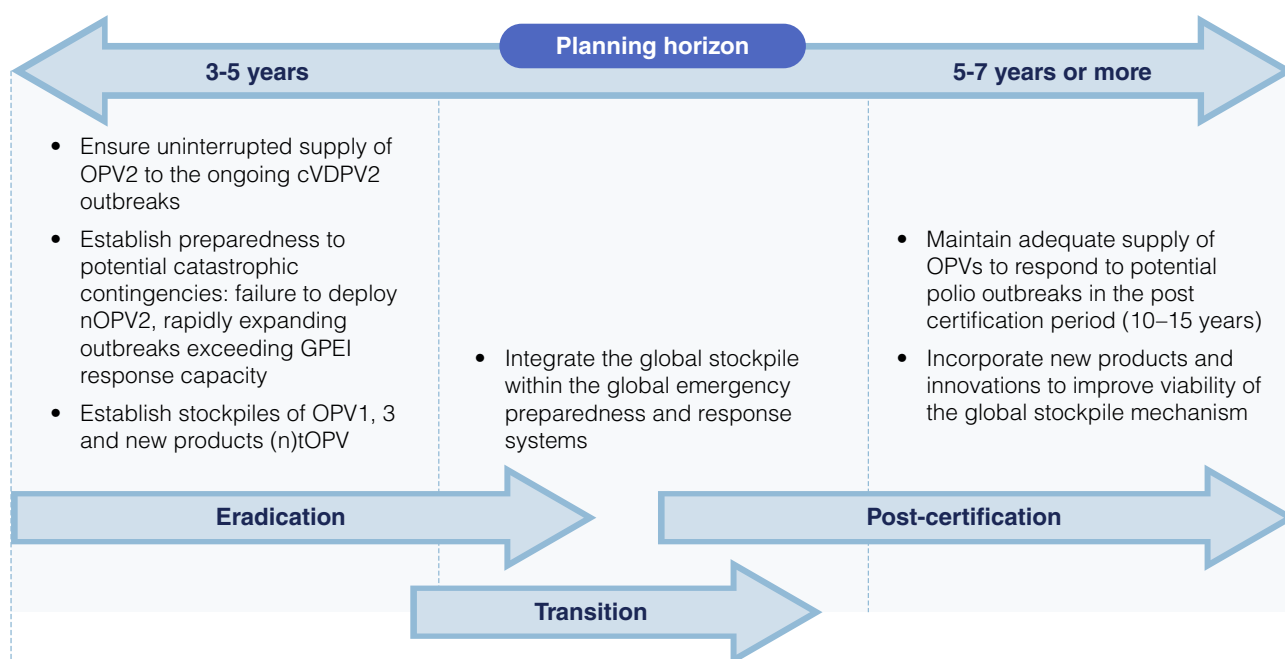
Planning horizon

3-5 years

5-7 years or more

• Ensure uninterrupted supply of OPV2 to the ongoing cVDPV2 outbreaks
• Establish preparedness to potential catastrophic contingencies: failure to deploy nOPV2, rapidly expanding outbreaks exceeding GPEI response capacity
• Establish stockpiles of OPV1, 3 and new products (n)tOPV

• Integrate the global stockpile within the global emergency preparedness and response systems

• Maintain adequate supply of OPVs to respond to potential polio outbreaks in the post certification period (10–15 years)
• Incorporate new products and innovations to improve viability of the global stockpile mechanism

Eradication

Post-certification

Transition